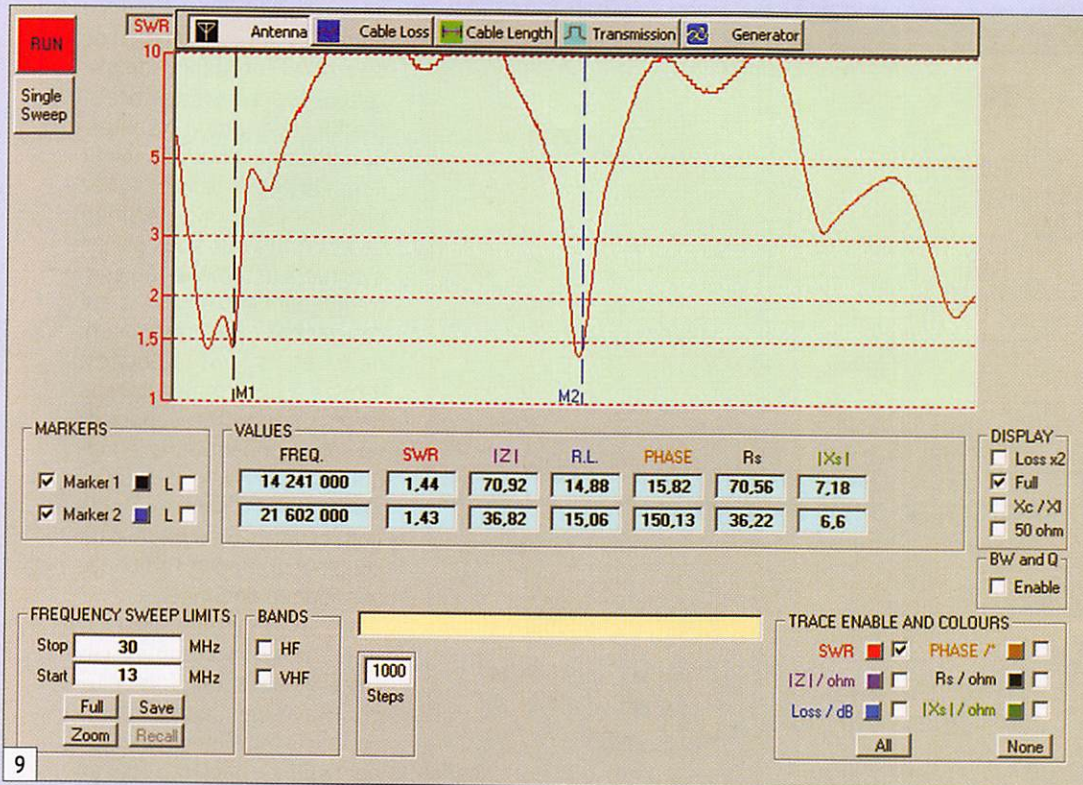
RUN

Single Sweep

SWR

Antenna
Cable Loss
Cable Length
Transmission
Generator

10
5
3
2
1.5
1

M1
M2

MARKERS
☑ Marker 1 L ☐
☑ Marker 2 L ☐

VALUES

| FREQ. | SWR | \|Z\| | R.L. | PHASE | Rs | \|Xs\| |
|---|---|---|---|---|---|---|
| 14 241 000 | 1,44 | 70,92 | 14,88 | 15,82 | 70,56 | 7,18 |
| 21 602 000 | 1,43 | 36,82 | 15,06 | 150,13 | 36,22 | 6,6 |

DISPLAY
☐ Loss x2
☑ Full
☐ Xc / Xl
☐ 50 ohm

BW and Q
☐ Enable

FREQUENCY SWEEP LIMITS
Stop 30 MHz
Start 13 MHz
Full Save
Zoom Recall

BANDS
☐ HF
☐ VHF

1000
Steps

TRACE ENABLE AND COLOURS
SWR ☑ PHASE / ° ☐
|Z| / ohm ☐ Rs / ohm ☐
Loss / dB ☐ |Xs| / ohm ☐
All None

9